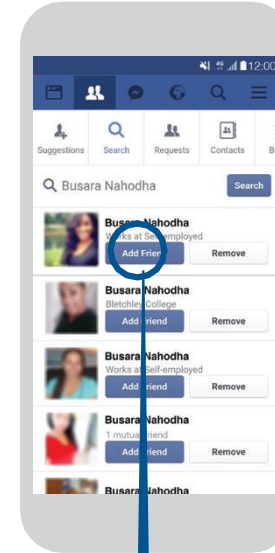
12:00

Suggestions
Search
Requests
Contacts
B

Busara Nahodha
Search

Busara Nahodha
Works at Self-employed
Add Friend
Remove

Busara Nahodha
Bletchley College
Add Friend
Remove

Busara Nahodha
Works at Self-employed
Add Friend
Remove

Busara Nahodha
1 mutual friend
Add Friend
Remove

Busara Nahodha